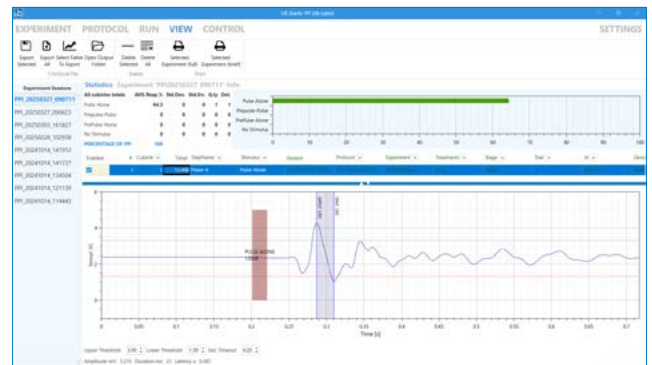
UB Startle PPI (ub-sujata)

EXPERIMENT PROTOCOL RUN VIEW CONTROL SETTINGS

Export Selected Export All Select Fields To Export Open Output Folder Delete Selected Delete All Selected Experiment (full) Selected Experiment (brief)

CSV/Excel File Delete Print

Experiment Sessions

PPI_20250327_090711
PPI_20250327_090623
PPI_20250303_161827
PPI_20250228_102936
PPI_20241014_141912
PPI_20241014_141727
PPI_20241014_134504
PPI_20241014_121139
PPI_20241014_114443

Statistics Experiment "PPI_20250327_090711" Info

| All cubicles totals | AVG Resp.% | Std.Dev. | Std.Err. | Q.ty | Det. |
|---|---|---|---|---|---|
| Pulse Alone | 64.3 | 0 | 0 | 1 | 1 |
| Prepulse Pulse | 0 | 0 | 0 | 0 | 0 |
| PrePulse Alone | 0 | 0 | 0 | 0 | 0 |
| No Stimulus | 0 | 0 | 0 | 0 | 0 |
| PERCENTAGE OF PPI | 100 | | | | |

Pulse Alone
Prepulse Pulse
PrePulse Alone
No Stimulus

0 10 20 30 40 50 60 70 80 90 100

Enabled # Cubicle Value Trial/Phase Stimulus Session Protocol Experiment Treatment Stage Trial Id Dem

1 12.000 Phase A Pulse Alone

PULSE ALONE 120dB

Sensor [V]

Time [s]

0 0.05 0.1 0.15 0.2 0.25 0.3 0.35 0.4 0.45 0.5 0.55 0.6 0.65 0.7

Upper Threshold 3.00 Lower Threshold 1.00 Det. Timeout 0.20

Amplitude [V]: 3.210 Duration [ms]: 33 Latency [s]: 0.087